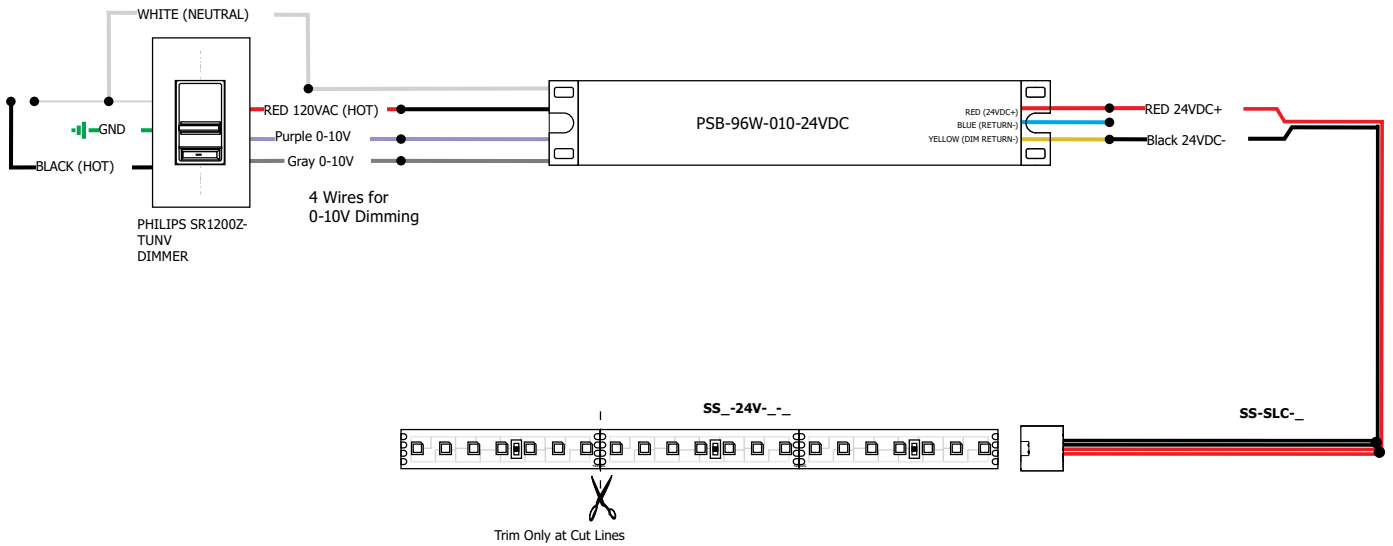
WHITE (NEUTRAL)

GND

BLACK (HOT)

RED 120VAC (HOT)

Purple 0-10V

Gray 0-10V

4 Wires for 0-10V Dimming

PHILIPS SR1200Z-TUNV DIMMER

PSB-96W-010-24VDC

RED (24VDC+)
BLUE (RETURN-)
YELLOW (DIM RETURN-)

RED 24VDC+

Black 24VDC-

SS_-24V-_-_

SS-SLC-_

Trim Only at Cut Lines